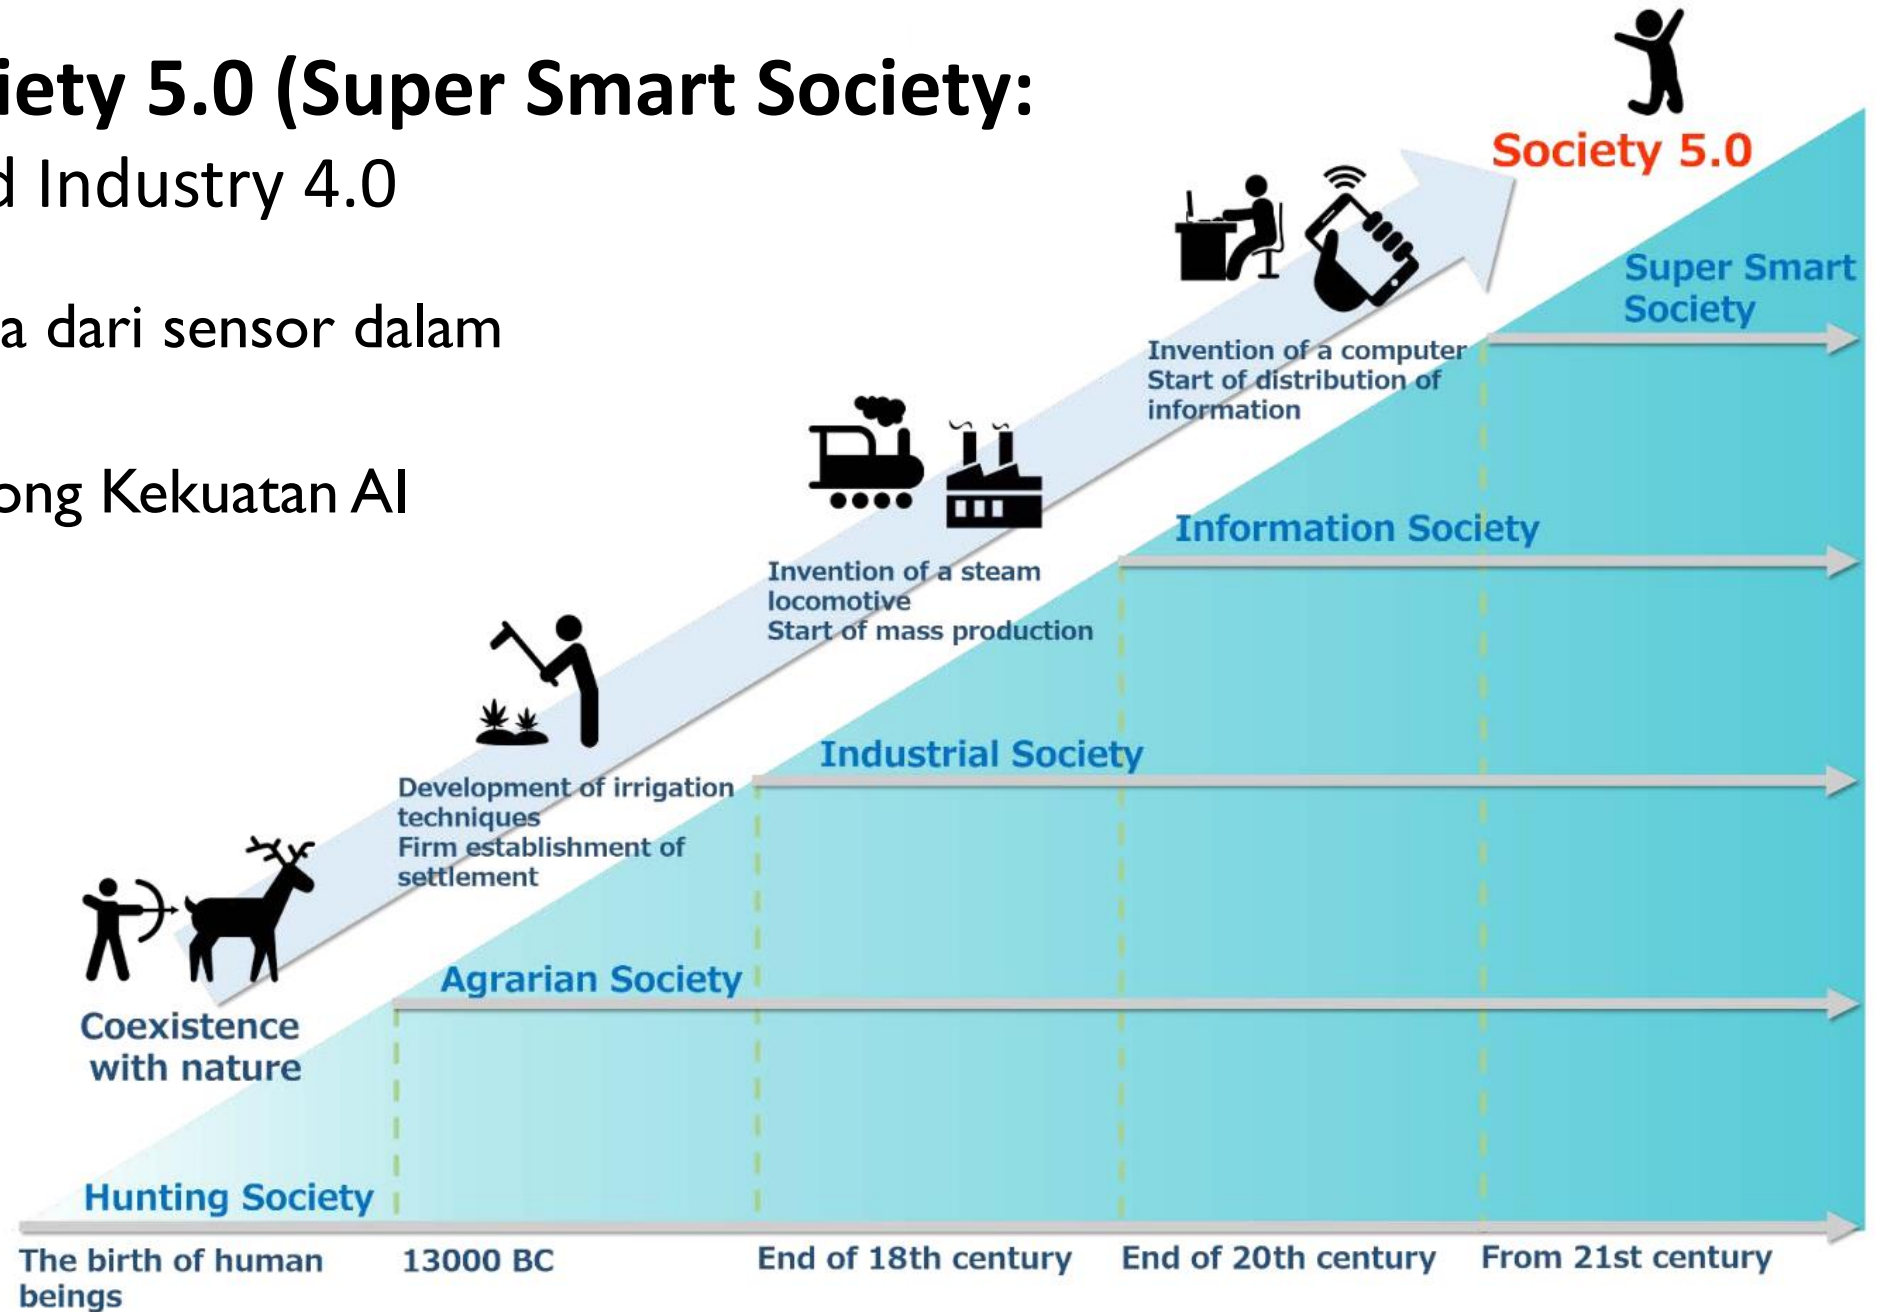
iety 5.0 (Super Smart Society:

d Industry 4.0

a dari sensor dalam

ong Kekuatan AI

Society 5.0

Super Smart Society

Invention of a computer
Start of distribution of information

Information Society

Invention of a steam locomotive
Start of mass production

Industrial Society

Development of irrigation techniques
Firm establishment of settlement

Agrarian Society

Coexistence with nature

Hunting Society

The birth of human beings

13000 BC

End of 18th century

End of 20th century

From 21st century